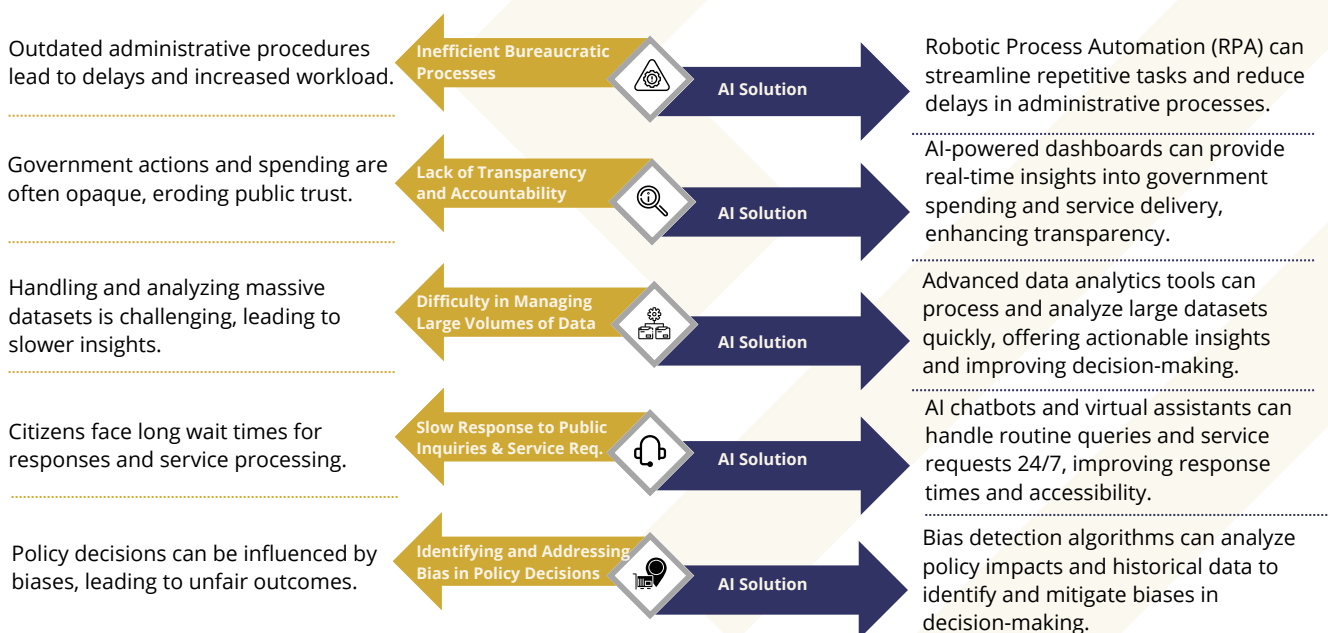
Outdated administrative procedures lead to delays and increased workload.

Inefficient Bureaucratic Processes

AI Solution

Robotic Process Automation (RPA) can streamline repetitive tasks and reduce delays in administrative processes.

Government actions and spending are often opaque, eroding public trust.

Lack of Transparency and Accountability

AI Solution

AI-powered dashboards can provide real-time insights into government spending and service delivery, enhancing transparency.

Handling and analyzing massive datasets is challenging, leading to slower insights.

Difficulty in Managing Large Volumes of Data

AI Solution

Advanced data analytics tools can process and analyze large datasets quickly, offering actionable insights and improving decision-making.

Citizens face long wait times for responses and service processing.

Slow Response to Public Inquiries & Service Req.

AI Solution

AI chatbots and virtual assistants can handle routine queries and service requests 24/7, improving response times and accessibility.

Policy decisions can be influenced by biases, leading to unfair outcomes.

Identifying and Addressing Bias in Policy Decisions

AI Solution

Bias detection algorithms can analyze policy impacts and historical data to identify and mitigate biases in decision-making.